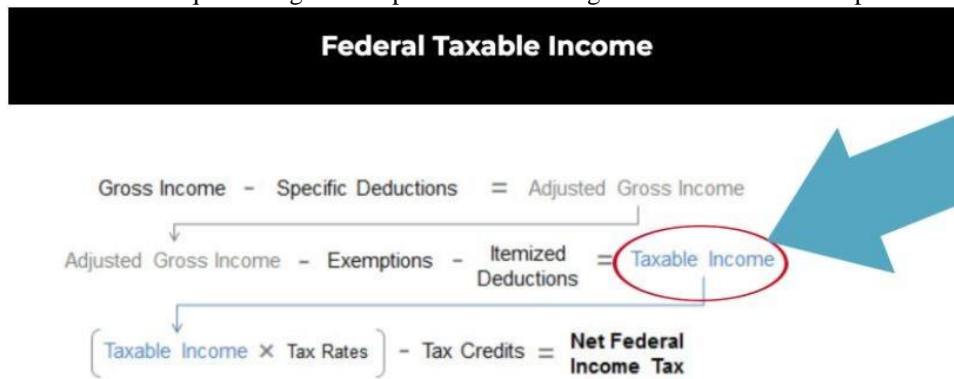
Federal Taxable Income

Gross Income − Specific Deductions = Adjusted Gross Income

Adjusted Gross Income − Exemptions − Itemized Deductions = Taxable Income

(Taxable Income × Tax Rates) − Tax Credits = Net Federal Income Tax